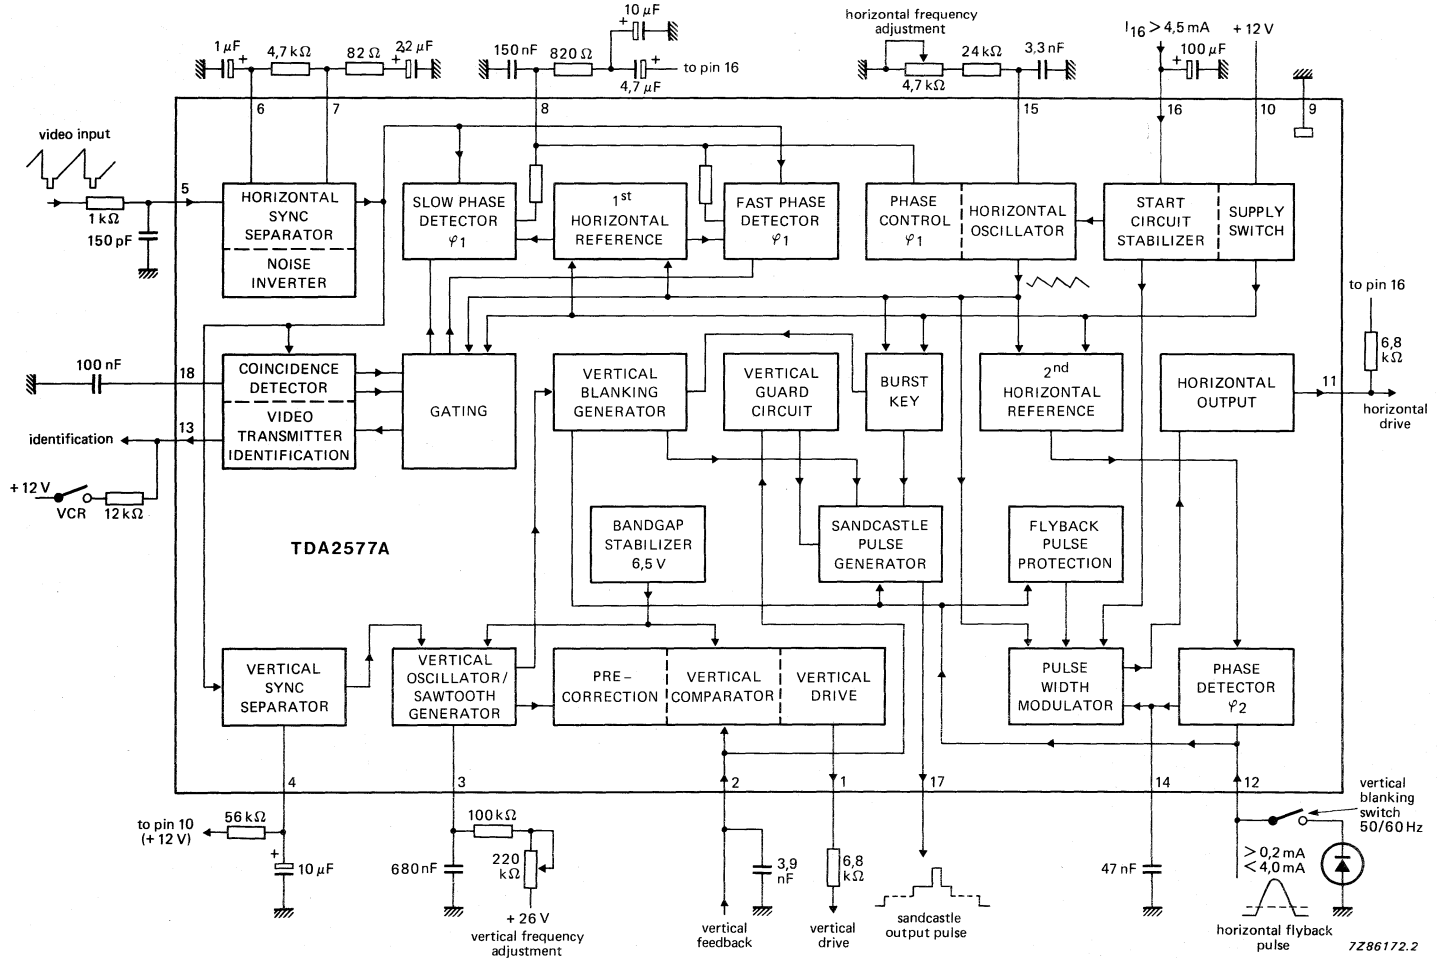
1 μF 4,7 kΩ 82 Ω 2,2 μF
10 μF
150 nF 820 Ω
to pin 16
4,7 μF
horizontal frequency adjustment
4,7 kΩ 24 kΩ 3,3 nF
$I_{16} > 4,5$ mA
+ 12 V
100 μF
6 7 8 15 16 10 9

video input
5
1 kΩ
150 pF

HORIZONTAL SYNC SEPARATOR
NOISE INVERTER

SLOW PHASE DETECTOR φ1

1st HORIZONTAL REFERENCE

FAST PHASE DETECTOR φ1

PHASE CONTROL φ1

HORIZONTAL OSCILLATOR

START CIRCUIT STABILIZER

SUPPLY SWITCH

to pin 16
6,8 kΩ

100 nF
18
COINCIDENCE DETECTOR
VIDEO TRANSMITTER IDENTIFICATION
identification
13
+ 12 V
VCR 12 kΩ

GATING

VERTICAL BLANKING GENERATOR

VERTICAL GUARD CIRCUIT

BURST KEY

2nd HORIZONTAL REFERENCE

HORIZONTAL OUTPUT

11
horizontal drive

TDA2577A

BANDGAP STABILIZER 6,5 V

SANDCASTLE PULSE GENERATOR

FLYBACK PULSE PROTECTION

VERTICAL SYNC SEPARATOR

VERTICAL OSCILLATOR/ SAWTOOTH GENERATOR

PRE-CORRECTION

VERTICAL COMPARATOR

VERTICAL DRIVE

PULSE WIDTH MODULATOR

PHASE DETECTOR φ2

4 3 2 1 17 14 12

to pin 10 (+ 12 V)
56 kΩ
10 μF
100 kΩ
680 nF
220 kΩ
+ 26 V
vertical frequency adjustment
3,9 nF
vertical feedback
6,8 kΩ
vertical drive
sandcastle output pulse
47 nF
vertical blanking switch 50/60 Hz
> 0,2 mA
< 4,0 mA
horizontal flyback pulse
7Z86172.2